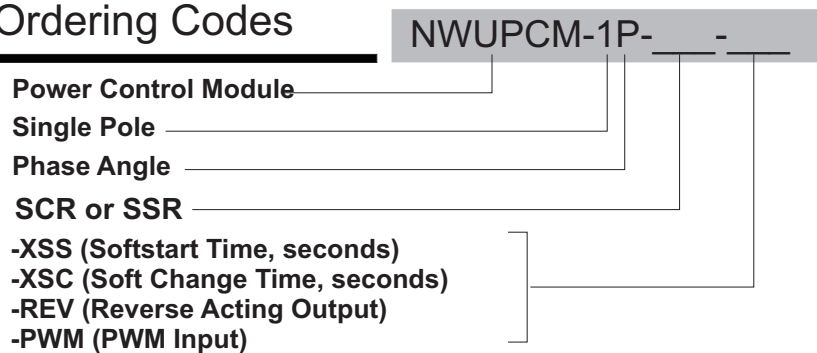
Ordering Codes

NWUPCM-1P-___-___

Power Control Module

Single Pole

Phase Angle

SCR or SSR

-XSS (Softstart Time, seconds)
-XSC (Soft Change Time, seconds)
-REV (Reverse Acting Output)
-PWM (PWM Input)